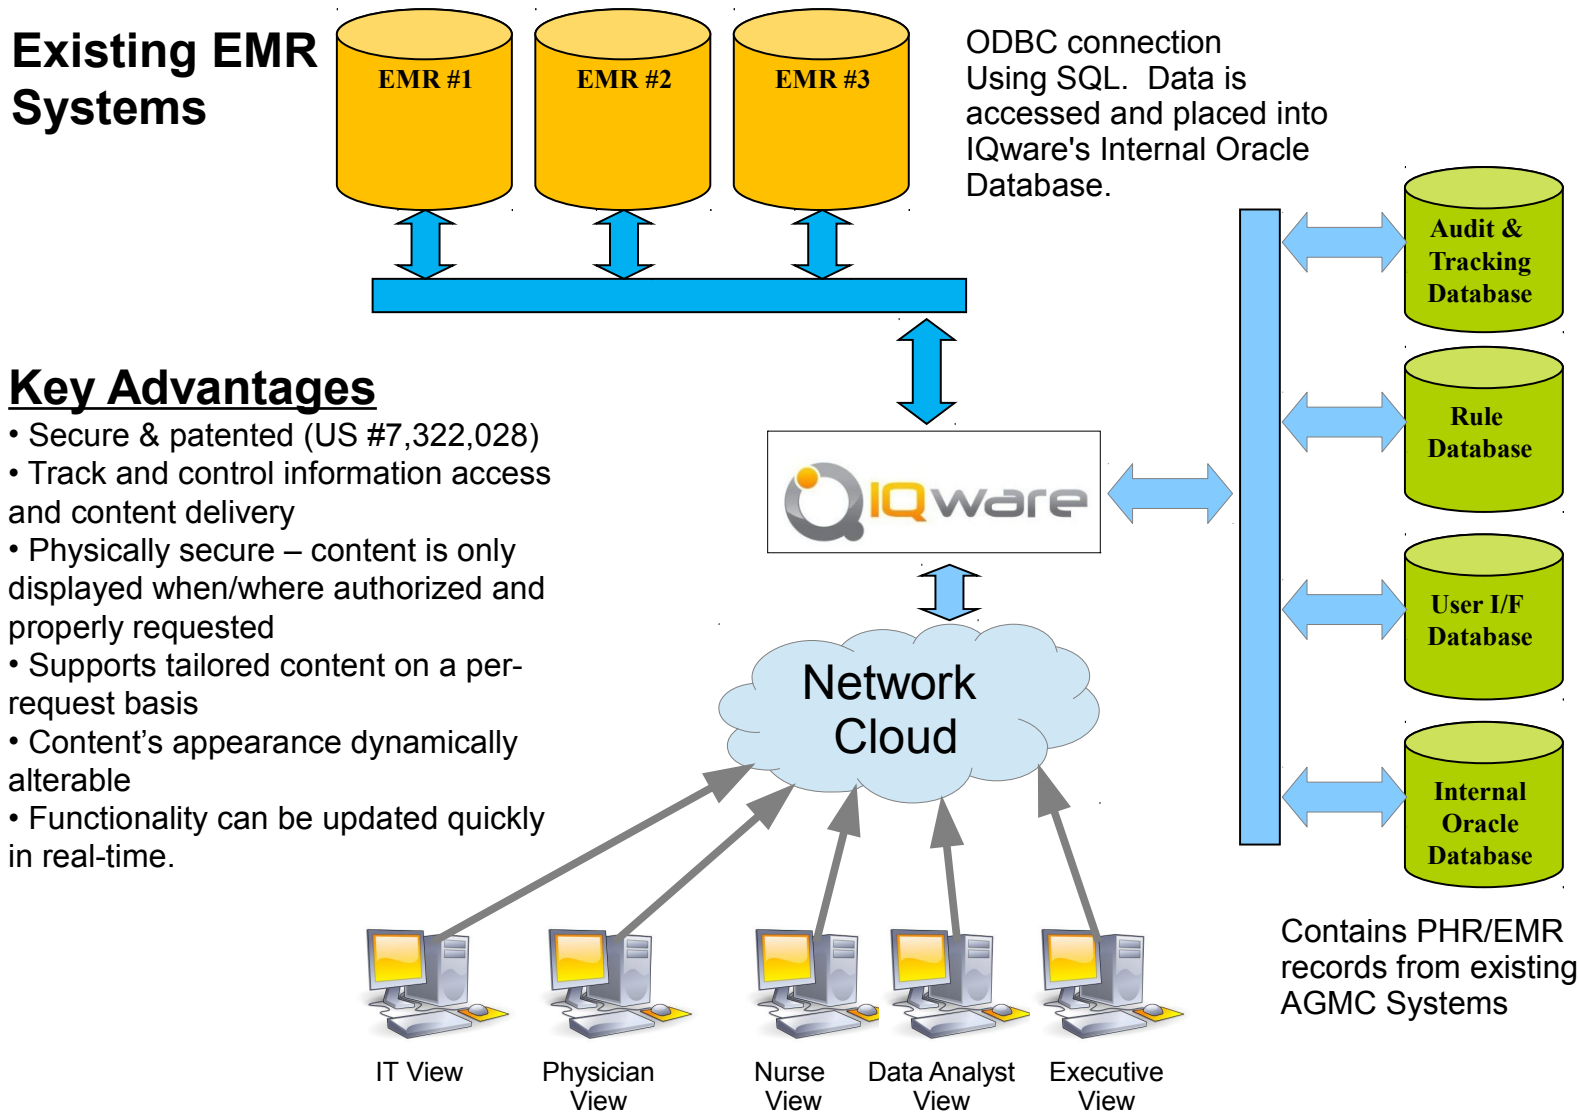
Existing EMR Systems

EMR #1

EMR #2

EMR #3

ODBC connection Using SQL. Data is accessed and placed into IQware's Internal Oracle Database.

Audit & Tracking Database

Rule Database

User I/F Database

Internal Oracle Database

Key Advantages
• Secure & patented (US #7,322,028)
• Track and control information access and content delivery
• Physically secure – content is only displayed when/where authorized and properly requested
• Supports tailored content on a per-request basis
• Content's appearance dynamically alterable
• Functionality can be updated quickly in real-time.

IQware

Network Cloud

Contains PHR/EMR records from existing AGMC Systems

IT View

Physician View

Nurse View

Data Analyst View

Executive View